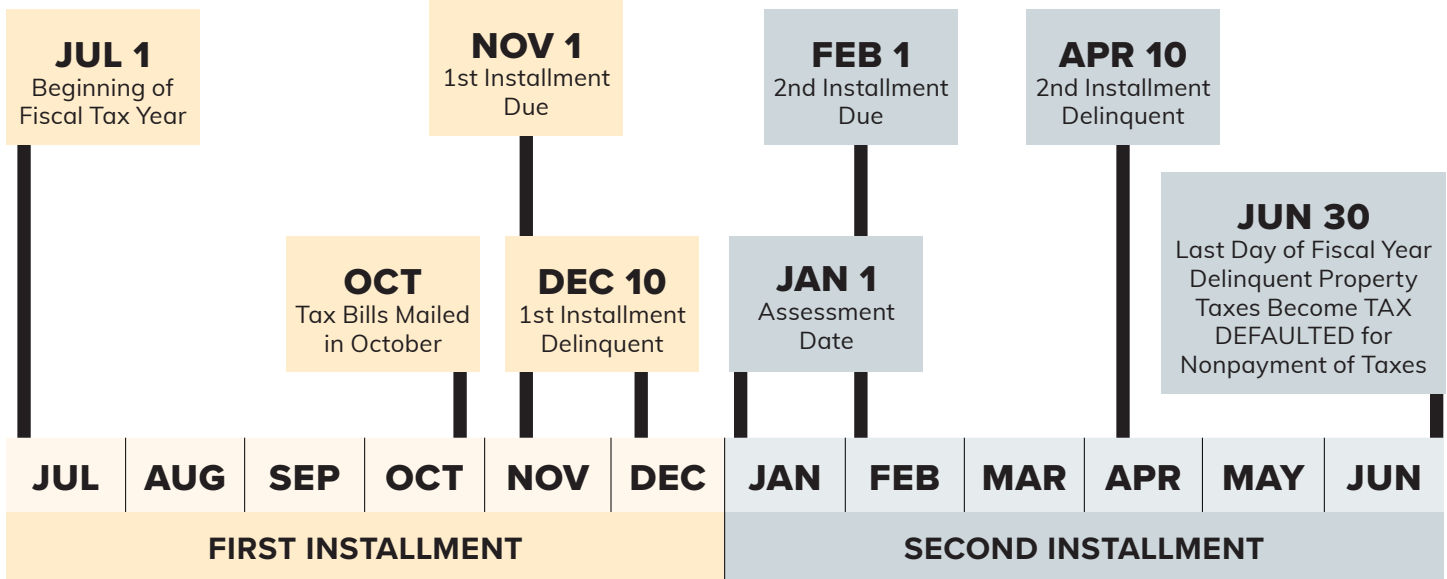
JUL 1
Beginning of Fiscal Tax Year

NOV 1
1st Installment Due

FEB 1
2nd Installment Due

APR 10
2nd Installment Delinquent

OCT
Tax Bills Mailed in October

DEC 10
1st Installment Delinquent

JAN 1
Assessment Date

JUN 30
Last Day of Fiscal Year Delinquent Property Taxes Become TAX DEFAULTED for Nonpayment of Taxes

| JUL | AUG | SEP | OCT | NOV | DEC | JAN | FEB | MAR | APR | MAY | JUN |
|---|---|---|---|---|---|---|---|---|---|---|---|

FIRST INSTALLMENT

SECOND INSTALLMENT